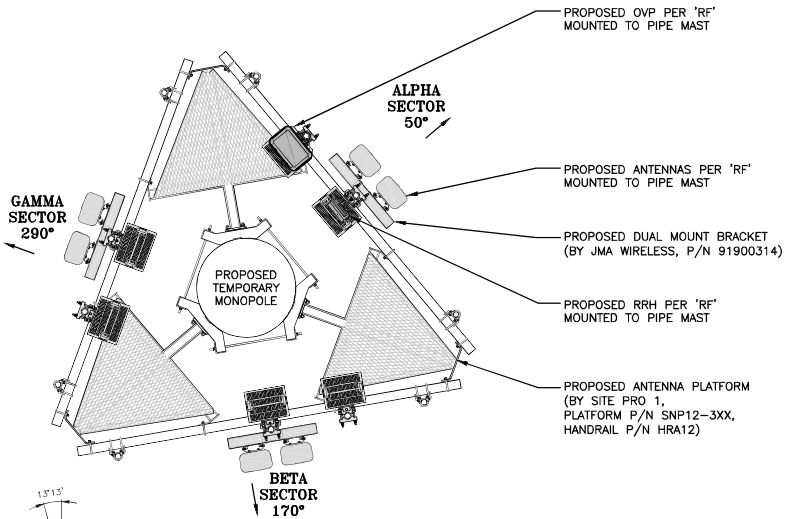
PROPOSED OVP PER 'RF' MOUNTED TO PIPE MAST

ALPHA SECTOR 50°

PROPOSED ANTENNAS PER 'RF' MOUNTED TO PIPE MAST

GAMMA SECTOR 290°

PROPOSED DUAL MOUNT BRACKET (BY JMA WIRELESS, P/N 91900314)

PROPOSED TEMPORARY MONOPOLE

PROPOSED RRH PER 'RF' MOUNTED TO PIPE MAST

PROPOSED ANTENNA PLATFORM (BY SITE PRO 1, PLATFORM P/N SNP12-3XX, HANDRAIL P/N HRA12)

13°13'

BETA SECTOR 170°